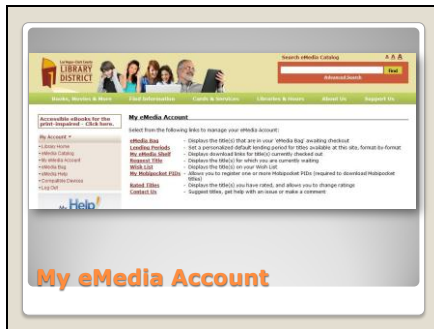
Las Vegas-Clark County LIBRARY DISTRICT

Search eMedia Catalog

A A A

Find

Advanced Search

Books, Movies & More | Find Information | Cards & Services | Libraries & Hours | About Us | Support Us

Accessible eBooks for the print-impaired - Click here.

My Account

• Library Home
• eMedia Catalog
• My eMedia Account
• eMedia Help
• Compatible Devices
• Log Out

My Help!

My eMedia Account

Select from the following links to manage your eMedia account:

| | |
|---|---|
| eMedia Bag | - Displays the title(s) that are in your 'eMedia Bag' awaiting checkout |
| Lending Periods | - Set a personalized default lending period for titles available at this site, format-by-format |
| My eMedia Shelf | - Displays download links for title(s) currently checked out. |
| Request Title | - Displays the title(s) for which you are currently waiting |
| Wish List | - Displays the title(s) on your Wish List |
| My Mobipocket PIDs | - Allows you to register one or more Mobipocket PIDs (required to download Mobipocket titles) |
| Rated Titles | - Displays the title(s) you have rated, and allows you to change ratings |
| Contact Us | - Suggest titles, get help with an issue or make a comment |

My eMedia Account